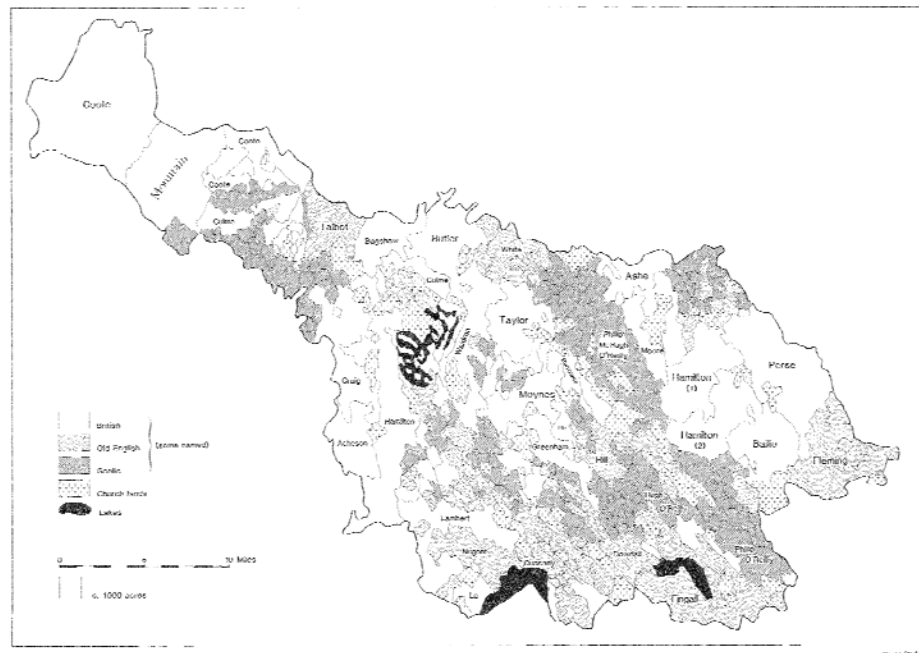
Coole
Mountain
Conte
Conte
Culme
Talbot
Bagshaw
Butler
White
Culme
Taylor
Asho
Philip
McHugh
O'Reilly
Moore
Hamilton
(1)
Perse
Craig
Hamilton
Moynes
Acheson
Greenham
Hill
Hamilton
(2)
Baillie
Fleming
Lambert
O'R
Nugent
Dowdall
Philip
O'Reilly
Fingall
Lo
British
Old English
Gaelic
(some named)
Church lands
Lakes
0
5
10 Miles
c. 1000 acres